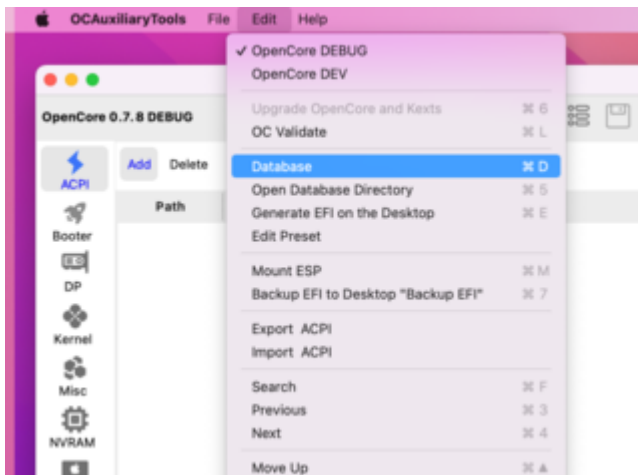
OCAuxiliaryTools File Edit Help

✓ OpenCore DEBUG
OpenCore DEV

Upgrade OpenCore and Kexts ⌘ 6
OC Validate ⌘ L

Database ⌘ D
Open Database Directory ⌘ 5
Generate EFI on the Desktop ⌘ E
Edit Preset

Mount ESP ⌘ M
Backup EFI to Desktop "Backup EFI" ⌘ 7

Export ACPI
Import ACPI

Search ⌘ F
Previous ⌘ 3
Next ⌘ 4

Move Up ⌘ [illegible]

OpenCore 0.7.8 DEBUG

ACPI
Booter
DP
Kernel
Misc
NVRAM

Add Delete

Path